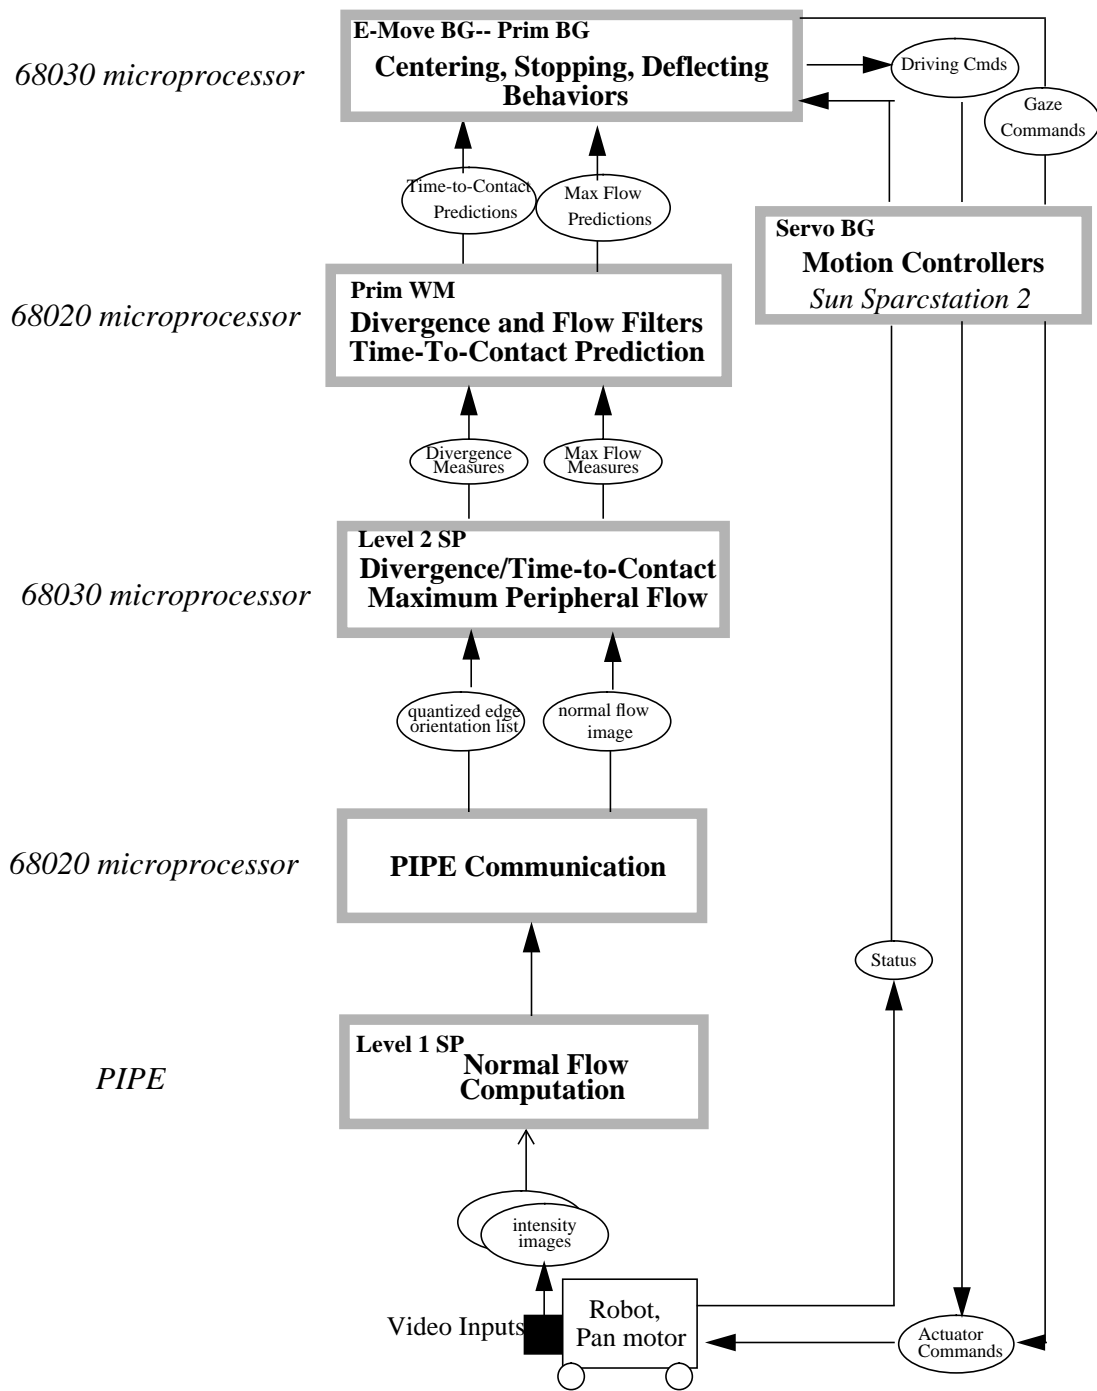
68030 microprocessor

E-Move BG-- Prim BG
Centering, Stopping, Deflecting Behaviors

Driving Cmds

Gaze Commands

Time-to-Contact Predictions

Max Flow Predictions

Servo BG
Motion Controllers
Sun Sparcstation 2

68020 microprocessor

Prim WM
Divergence and Flow Filters
Time-To-Contact Prediction

Divergence Measures

Max Flow Measures

68030 microprocessor

Level 2 SP
Divergence/Time-to-Contact
Maximum Peripheral Flow

quantized edge orientation list

normal flow image

68020 microprocessor

PIPE Communication

Status

PIPE

Level 1 SP
Normal Flow Computation

intensity images

Video Inputs

Robot, Pan motor

Actuator Commands